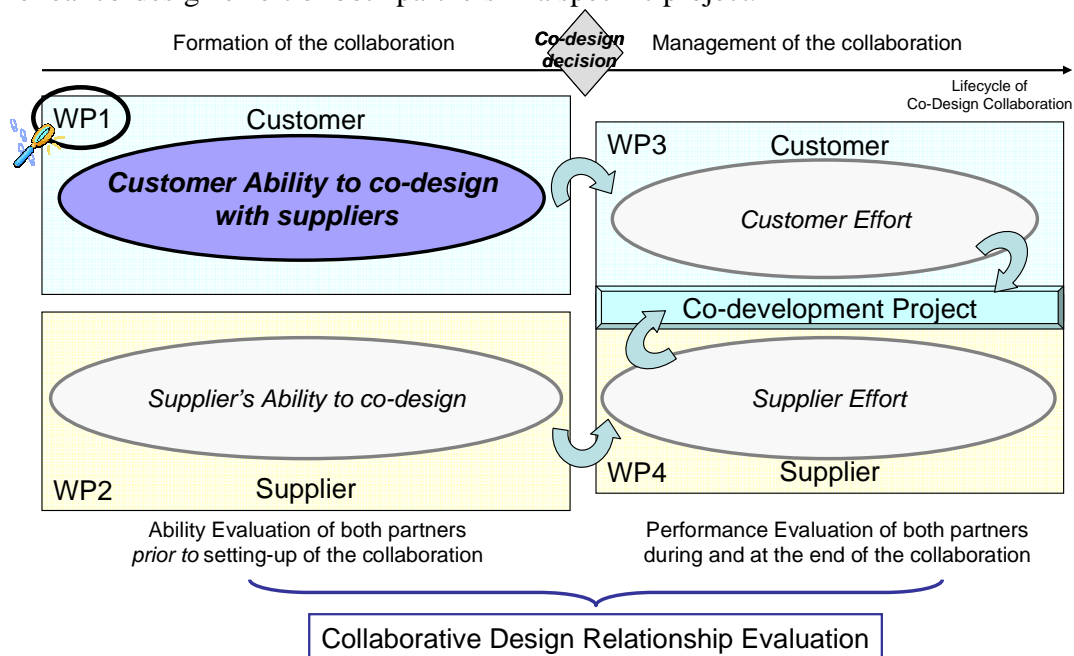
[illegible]

Formation of the collaboration

Co-design decision

Management of the collaboration

Lifecycle of Co-Design Collaboration

WP1

Customer

Customer Ability to co-design with suppliers

WP3

Customer

Customer Effort

Co-development Project

Supplier's Ability to co-design

Supplier Effort

WP4

Supplier

WP2

Supplier

Ability Evaluation of both partners *prior to* setting-up of the collaboration

Performance Evaluation of both partners during and at the end of the collaboration

Collaborative Design Relationship Evaluation